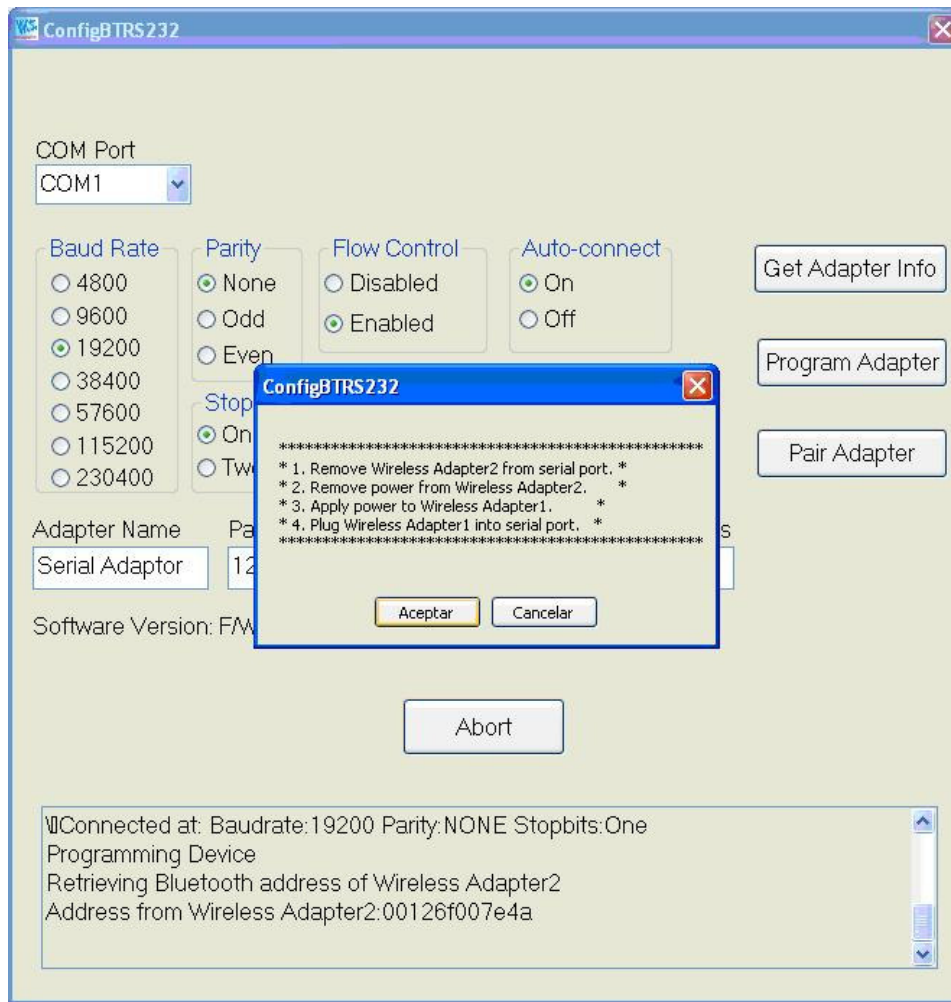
ConfigBTRS232

COM Port
COM1

Baud Rate
4800
9600
19200
38400
57600
115200
230400

Parity
None
Odd
Even

Flow Control
Disabled
Enabled

Auto-connect
On
Off

Stop
On
Tw

Get Adapter Info

Program Adapter

Pair Adapter

Adapter Name
Serial Adaptor

Pa
12

s

Software Version: F/W

ConfigBTRS232

**************************************************
* 1. Remove Wireless Adapter2 from serial port. *
* 2. Remove power from Wireless Adapter2. *
* 3. Apply power to Wireless Adapter1. *
* 4. Plug Wireless Adapter1 into serial port. *
**************************************************

Aceptar Cancelar

Abort

Connected at: Baudrate:19200 Parity:NONE Stopbits:One
Programming Device
Retrieving Bluetooth address of Wireless Adapter2
Address from Wireless Adapter2:00126f007e4a